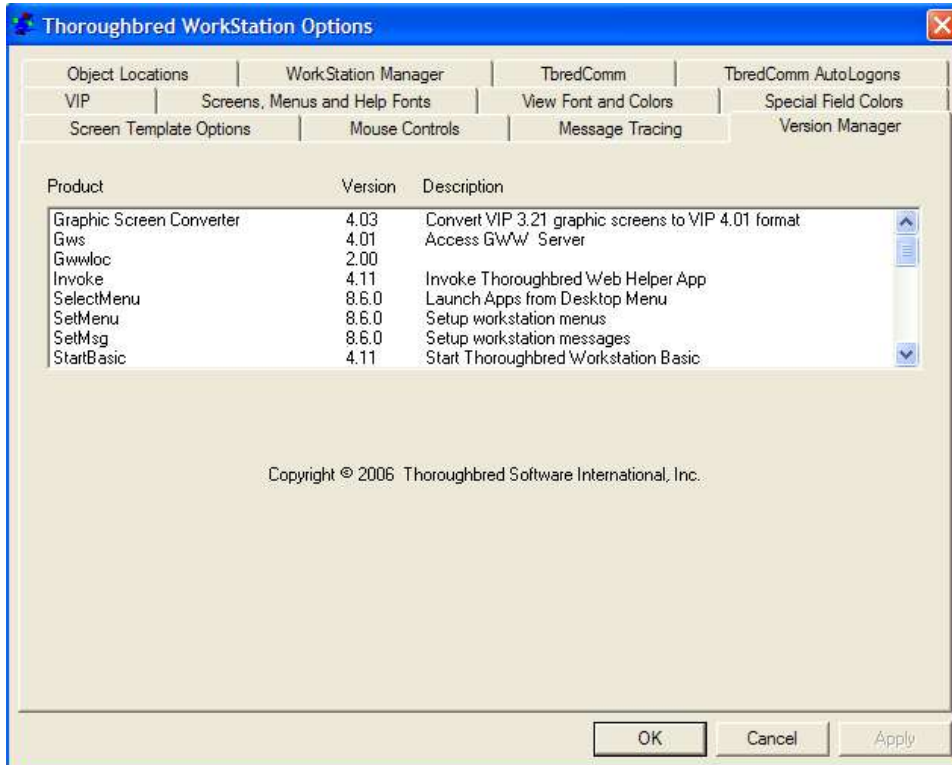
Thoroughbred WorkStation Options

Object Locations | WorkStation Manager | TbredComm | TbredComm AutoLogons
VIP | Screens, Menus and Help Fonts | View Font and Colors | Special Field Colors
Screen Template Options | Mouse Controls | Message Tracing | Version Manager

| Product | Version | Description |
|---|---|---|
| Graphic Screen Converter | 4.03 | Convert VIP 3.21 graphic screens to VIP 4.01 format |
| Gws | 4.01 | Access GWW Server |
| Gwwloc | 2.00 | |
| Invoke | 4.11 | Invoke Thoroughbred Web Helper App |
| SelectMenu | 8.6.0 | Launch Apps from Desktop Menu |
| SetMenu | 8.6.0 | Setup workstation menus |
| SetMsg | 8.6.0 | Setup workstation messages |
| StartBasic | 4.11 | Start Thoroughbred Workstation Basic |

Copyright © 2006 Thoroughbred Software International, Inc.

OK Cancel Apply